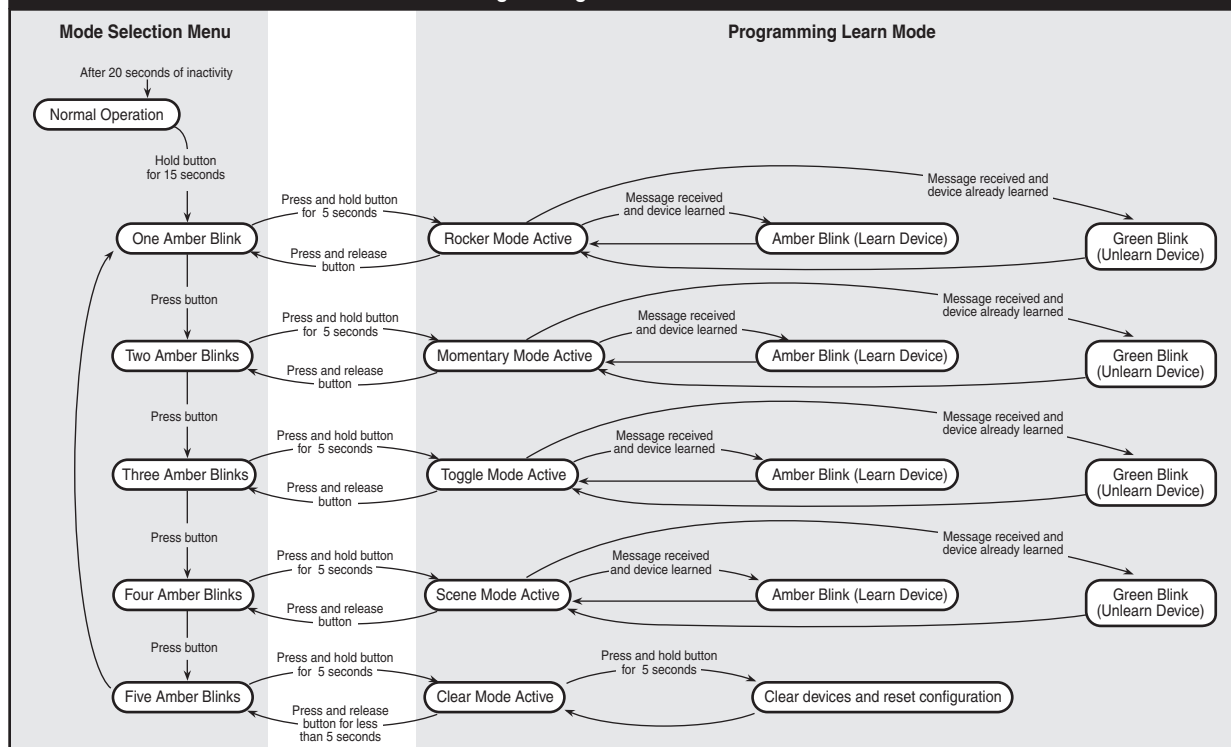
Mode Selection Menu

Programming Learn Mode

After 20 seconds of inactivity

Normal Operation

Hold button for 15 seconds

One Amber Blink

Press and hold button for 5 seconds

Press and release button

Rocker Mode Active

Message received and device learned

Amber Blink (Learn Device)

Message received and device already learned

Green Blink (Unlearn Device)

Press button

Two Amber Blinks

Press and hold button for 5 seconds

Press and release button

Momentary Mode Active

Message received and device learned

Amber Blink (Learn Device)

Message received and device already learned

Green Blink (Unlearn Device)

Press button

Three Amber Blinks

Press and hold button for 5 seconds

Press and release button

Toggle Mode Active

Message received and device learned

Amber Blink (Learn Device)

Message received and device already learned

Green Blink (Unlearn Device)

Press button

Four Amber Blinks

Press and hold button for 5 seconds

Press and release button

Scene Mode Active

Message received and device learned

Amber Blink (Learn Device)

Message received and device already learned

Green Blink (Unlearn Device)

Press button

Five Amber Blinks

Press and hold button for 5 seconds

Press and release button for less than 5 seconds

Clear Mode Active

Press and hold button for 5 seconds

Clear devices and reset configuration